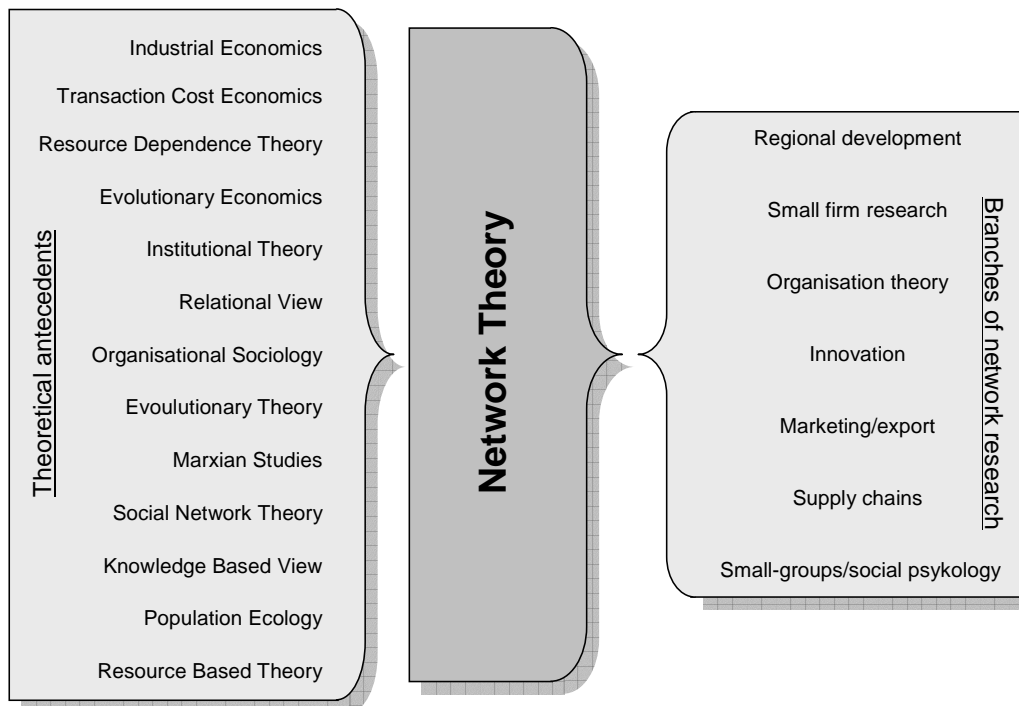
Theoretical antecedents

Industrial Economics

Transaction Cost Economics

Resource Dependence Theory

Evolutionary Economics

Institutional Theory

Relational View

Organisational Sociology

Evoulutionary Theory

Marxian Studies

Social Network Theory

Knowledge Based View

Population Ecology

Resource Based Theory

Network Theory

Regional development

Small firm research

Organisation theory

Innovation

Marketing/export

Supply chains

Small-groups/social psykology

Branches of network research